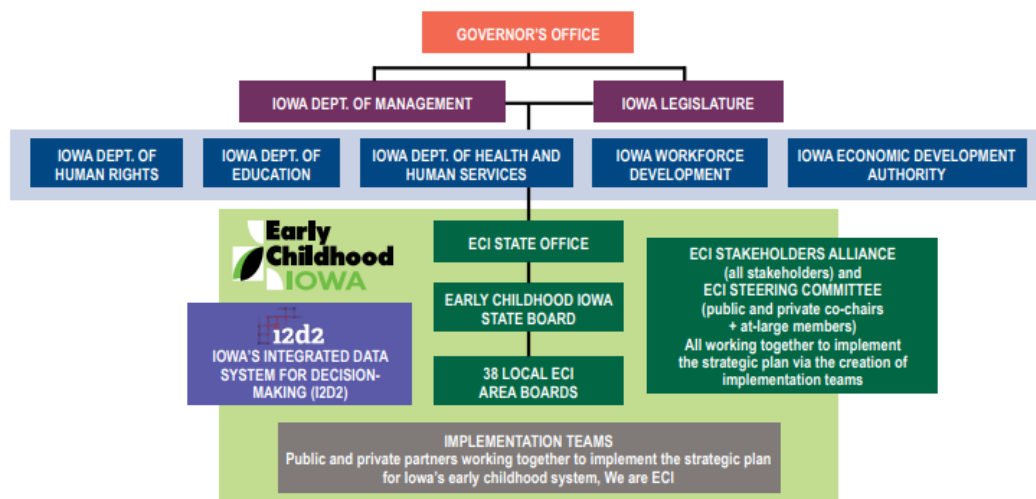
GOVERNOR'S OFFICE

IOWA DEPT. OF MANAGEMENT

IOWA LEGISLATURE

IOWA DEPT. OF HUMAN RIGHTS

IOWA DEPT. OF EDUCATION

IOWA DEPT. OF HEALTH AND HUMAN SERVICES

IOWA WORKFORCE DEVELOPMENT

IOWA ECONOMIC DEVELOPMENT AUTHORITY

Early Childhood IOWA

ECI STATE OFFICE

EARLY CHILDHOOD IOWA STATE BOARD

38 LOCAL ECI AREA BOARDS

ECI STAKEHOLDERS ALLIANCE (all stakeholders) and ECI STEERING COMMITTEE (public and private co-chairs + at-large members) All working together to implement the strategic plan via the creation of implementation teams

I2D2

IOWA'S INTEGRATED DATA SYSTEM FOR DECISION-MAKING (I2D2)

IMPLEMENTATION TEAMS
Public and private partners working together to implement the strategic plan for Iowa's early childhood system, We are ECI